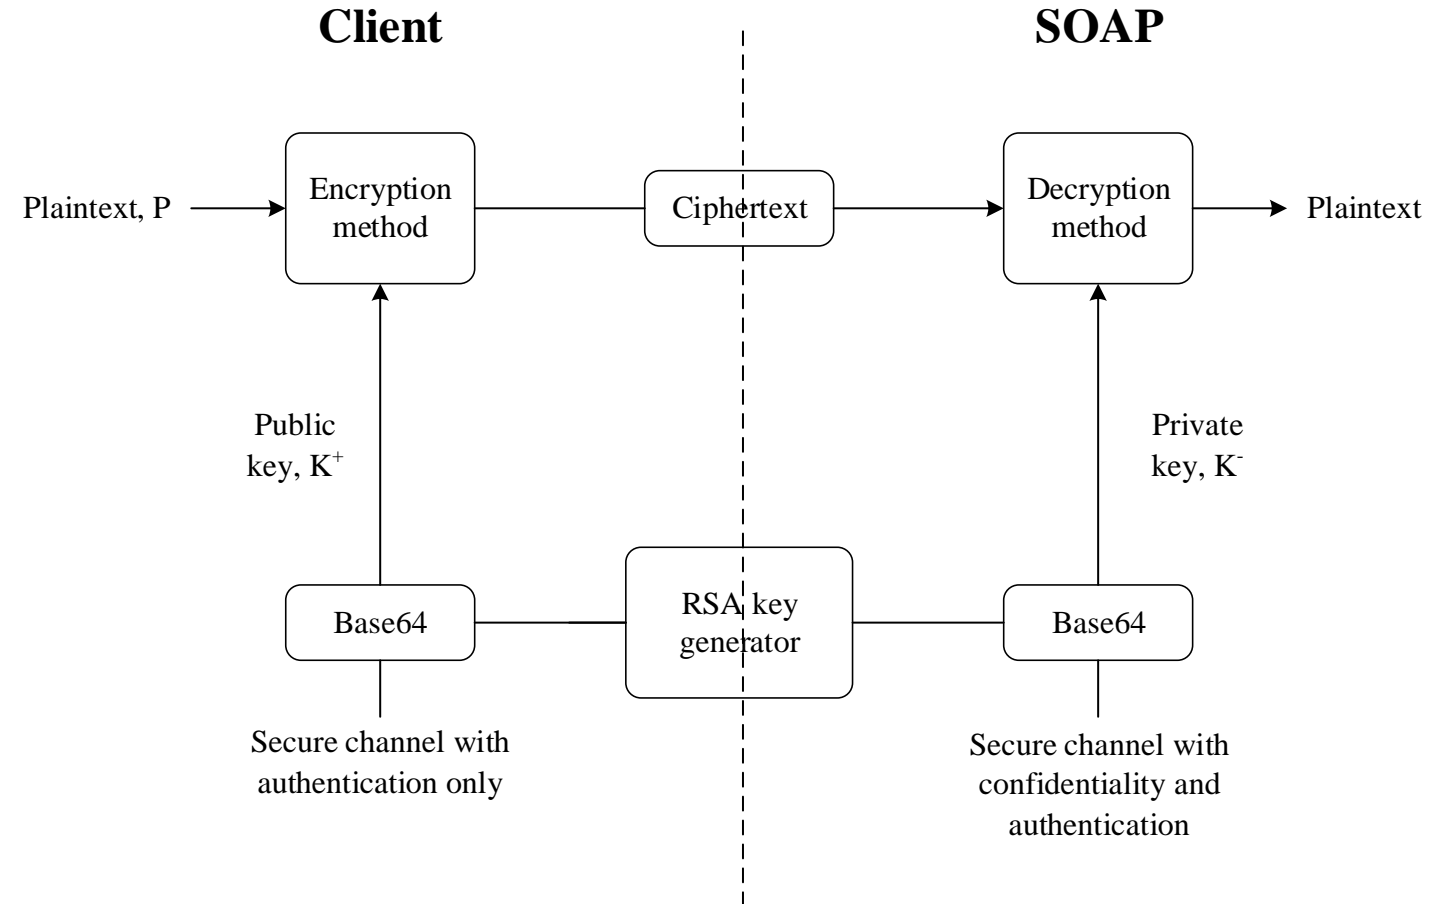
Client

SOAP

Plaintext, P

Encryption method

Ciphertext

Decryption method

Plaintext

Public key, $K^+$

Private key, $K^-$

Base64

RSA key generator

Base64

Secure channel with authentication only

Secure channel with confidentiality and authentication